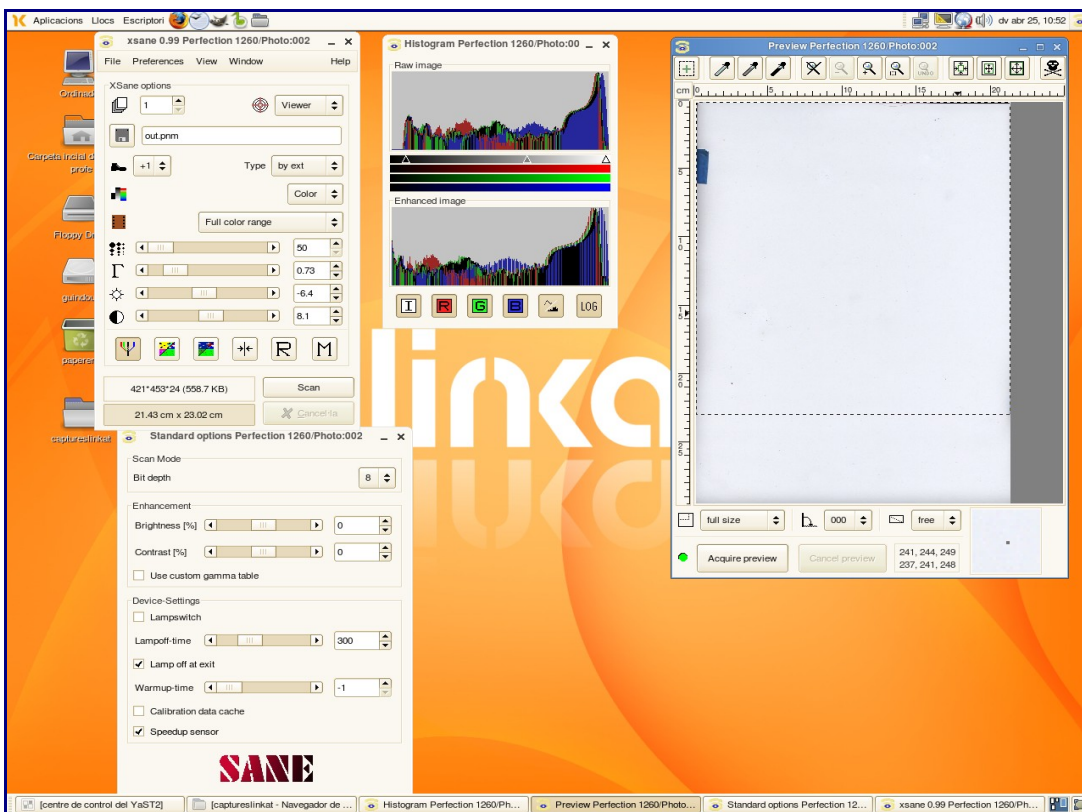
Aplicacions Llocs Escriptori

dv abr 25, 10:52

Ordinad

Carpeta inicial d prote

Floppy D

guindou

paperer

captureslinkat

xsane 0.99 Perfection 1260/Photo:002

File Preferences View Window Help

XSane options

1

Viewer

out.pnm

+1

Type by ext

Color

Full color range

50

0.73

-6.4

8.1

R M

421*453*24 (558.7 KB)

Scan

21.43 cm x 23.02 cm

Cancel·la

Histogram Perfection 1260/Photo:00

Raw image

Enhanced image

I R G B LOG

Preview Perfection 1260/Photo:002

cm 0 5 10 15 20

full size

000

free

Acquire preview

Cancel preview

241, 244, 249
237, 241, 248

Standard options Perfection 1260/Photo:002

Scan Mode

Bit depth 8

Enhancement

Brightness [%] 0

Contrast [%] 0

Use custom gamma table

Device-Settings

Lampswitch

Lampoff-time 300

Lamp off at exit

Warmup-time -1

Calibration data cache

Speedup sensor

SANE

[centre de control del YaST2] [captureslinkat - Navegador de ... Histogram Perfection 1260/Ph... Preview Perfection 1260/Photo... Standard options Perfection 12... xsane 0.99 Perfection 1260/Ph...